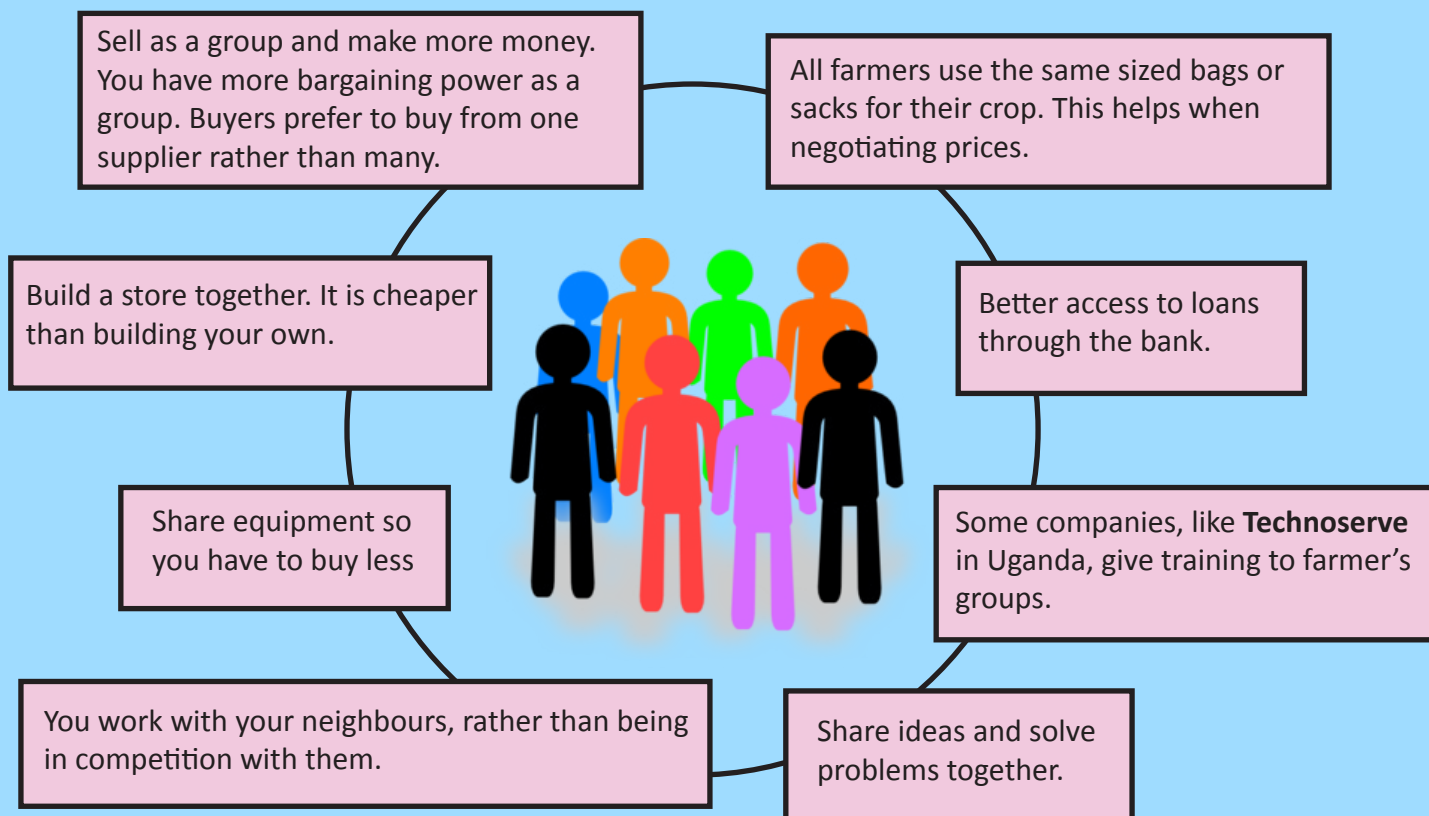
Sell as a group and make more money. You have more bargaining power as a group. Buyers prefer to buy from one supplier rather than many.

All farmers use the same sized bags or sacks for their crop. This helps when negotiating prices.

Build a store together. It is cheaper than building your own.

Better access to loans through the bank.

Share equipment so you have to buy less

Some companies, like **Technoserve** in Uganda, give training to farmer's groups.

You work with your neighbours, rather than being in competition with them.

Share ideas and solve problems together.